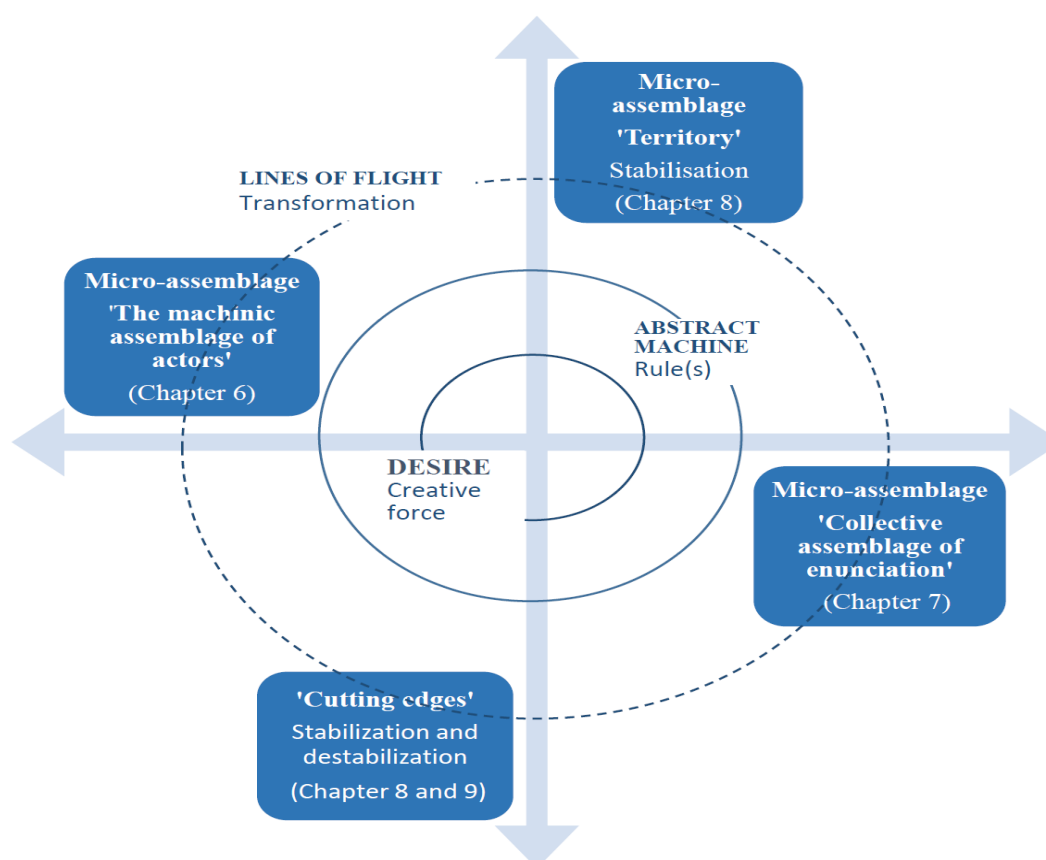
Micro-assemblage
'Territory'
Stabilisation
(Chapter 8)

LINES OF FLIGHT
Transformation

Micro-assemblage
'The machinic assemblage of actors'
(Chapter 6)

ABSTRACT MACHINE
Rule(s)

DESIRE
Creative force

Micro-assemblage
'Collective assemblage of enunciation'
(Chapter 7)

'Cutting edges'
Stabilization and destabilization
(Chapter 8 and 9)